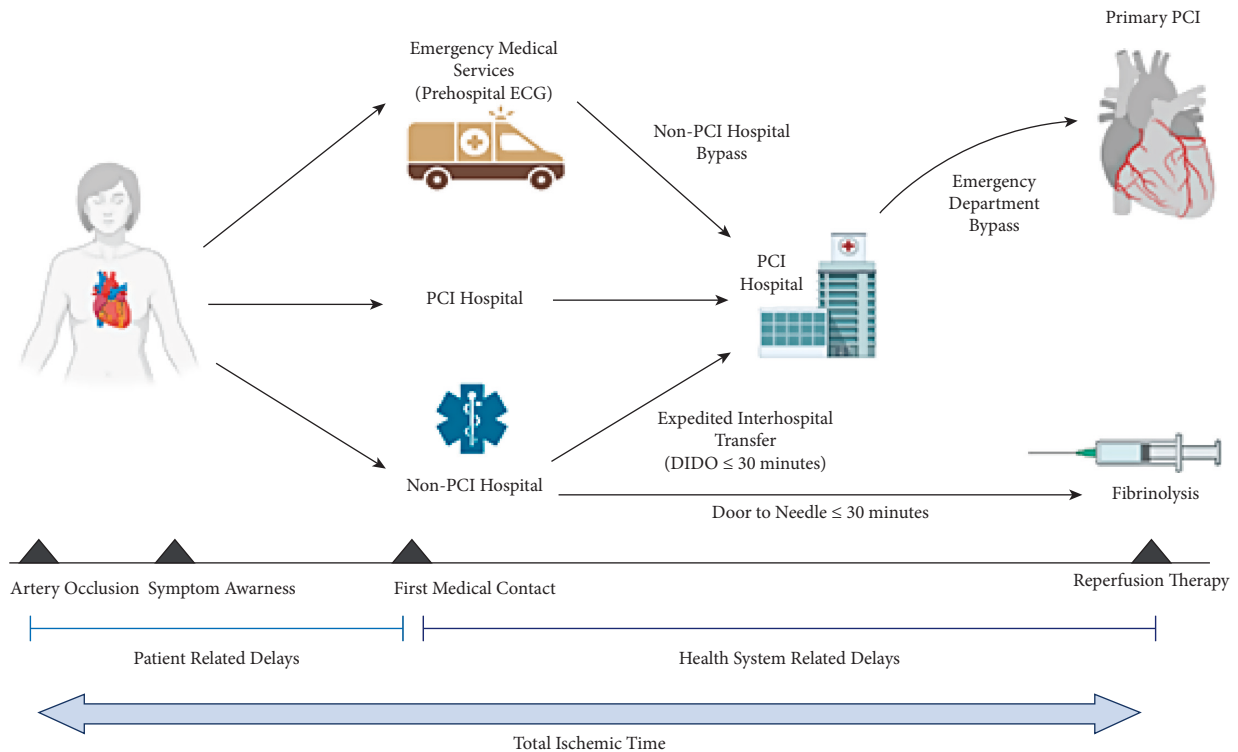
Primary PCI

Emergency Medical Services (Prehospital ECG)

Non-PCI Hospital Bypass

Emergency Department Bypass

PCI Hospital

PCI Hospital

Expedited Interhospital Transfer (DIDO $\leq$ 30 minutes)

Non-PCI Hospital

Fibrinolysis

Door to Needle $\leq$ 30 minutes

Artery Occlusion

Symptom Awarness

First Medical Contact

Reperfusion Therapy

Patient Related Delays

Health System Related Delays

Total Ischemic Time